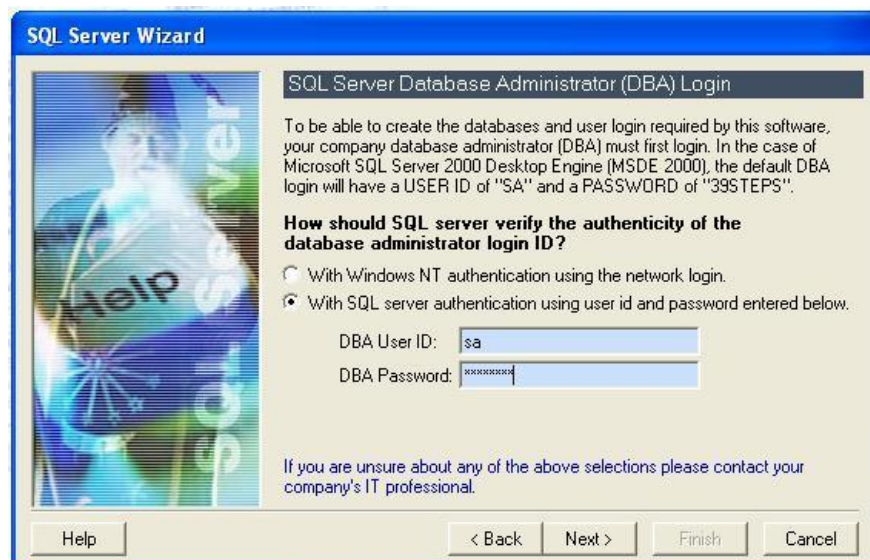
SQL Server Wizard

Help

SQL Server

SQL Server Database Administrator (DBA) Login

To be able to create the databases and user login required by this software, your company database administrator (DBA) must first login. In the case of Microsoft SQL Server 2000 Desktop Engine (MSDE 2000), the default DBA login will have a USER ID of "SA" and a PASSWORD of "39STEPS".

How should SQL server verify the authenticity of the database administrator login ID?

With Windows NT authentication using the network login.

With SQL server authentication using user id and password entered below.

DBA User ID: sa

DBA Password: ********

If you are unsure about any of the above selections please contact your company's IT professional.

Help

< Back

Next >

Finish

Cancel